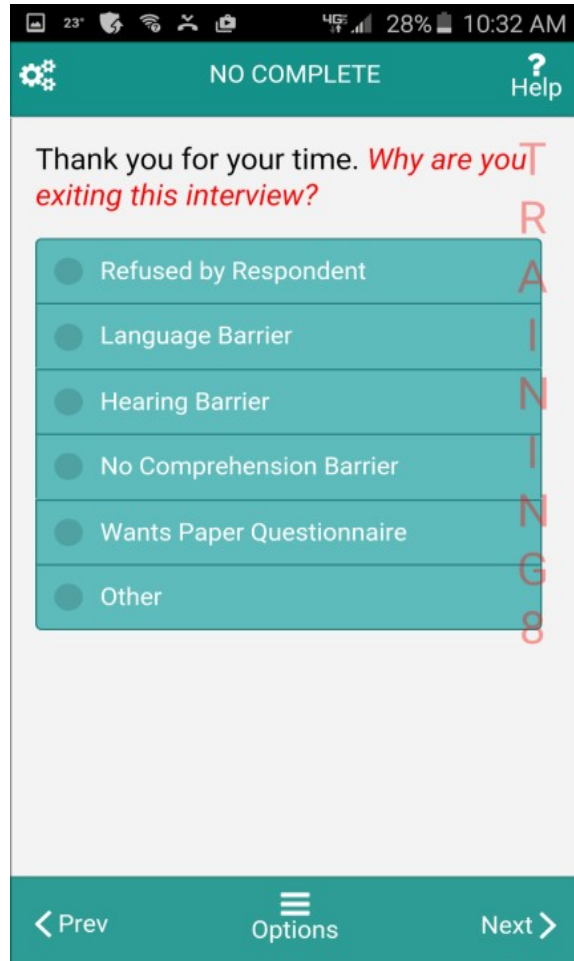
23° 4G 28% 10:32 AM

NO COMPLETE

Help

Thank you for your time. Why are you exiting this interview?

TRAINING8

Refused by Respondent

Language Barrier

Hearing Barrier

No Comprehension Barrier

Wants Paper Questionnaire

Other

Prev

Options

Next